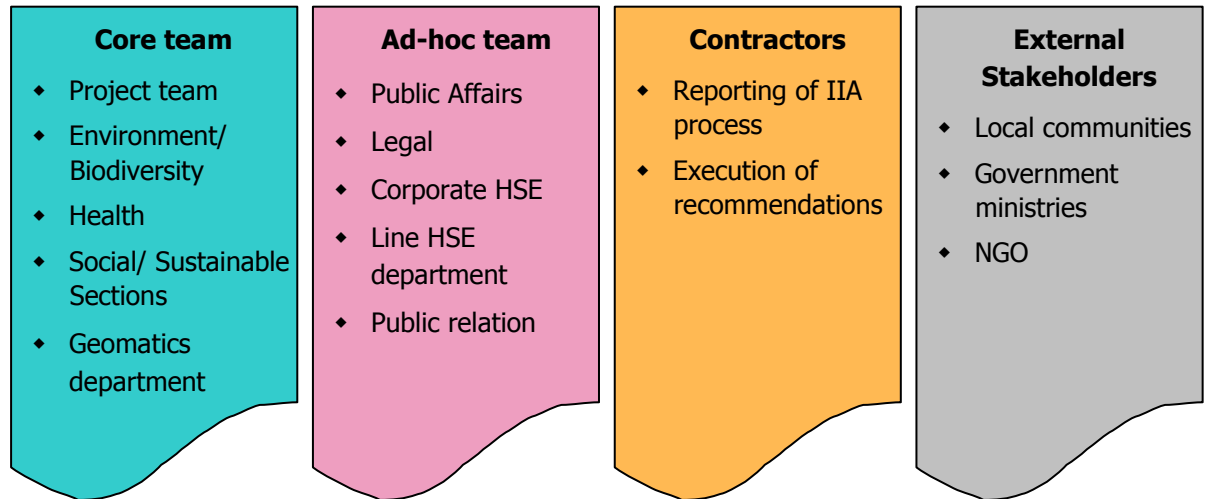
**Core team**
- Project team
- Environment/ Biodiversity
- Health
- Social/ Sustainable Sections
- Geomatics department

**Ad-hoc team**
- Public Affairs
- Legal
- Corporate HSE
- Line HSE department
- Public relation

**Contractors**
- Reporting of IIA process
- Execution of recommendations

**External Stakeholders**
- Local communities
- Government ministries
- NGO